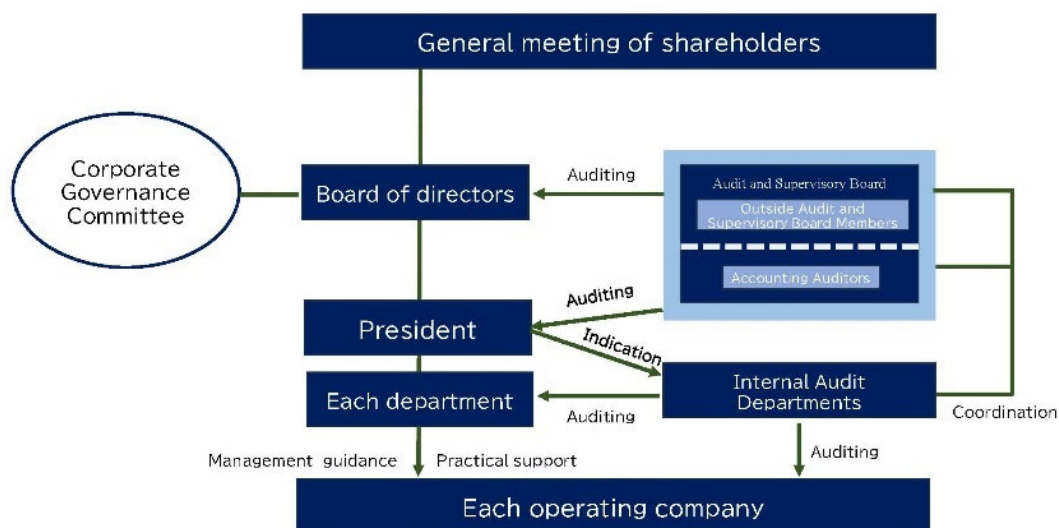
General meeting of shareholders

Corporate Governance Committee

Board of directors

Auditing

Audit and Supervisory Board

Outside Audit and Supervisory Board Members

Accounting Auditors

Auditing

President

Indication

Internal Audit Departments

Each department

Auditing

Coordination

Management guidance

Practical support

Auditing

Each operating company